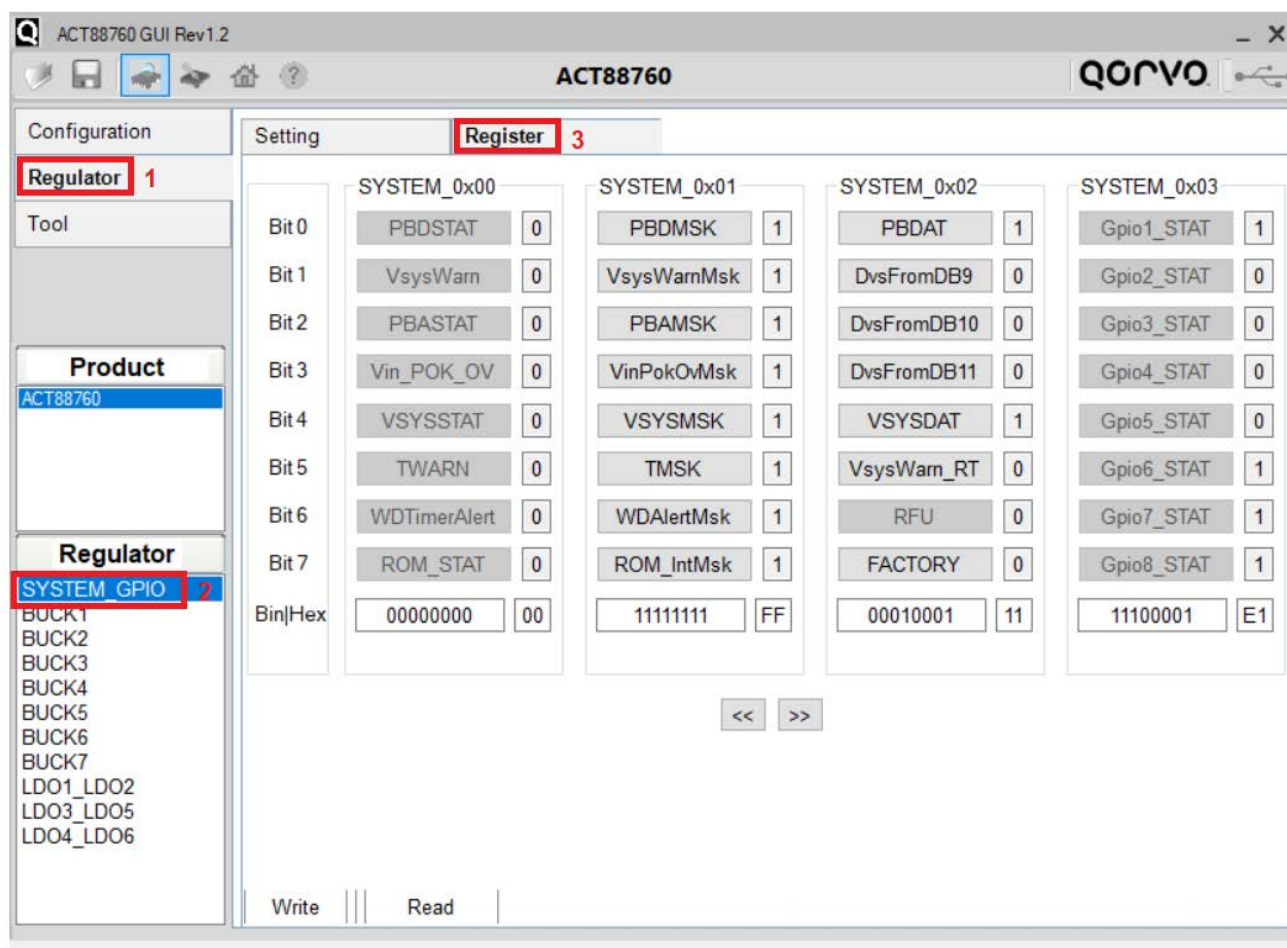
ACT88760 GUI Rev1.2

ACT88760

QORVO

Configuration
Regulator 1
Tool

Product
ACT88760

Regulator
SYSTEM_GPIO 2
BUCK1
BUCK2
BUCK3
BUCK4
BUCK5
BUCK6
BUCK7
LDO1_LDO2
LDO3_LDO5
LDO4_LDO6

Setting
Register 3

| | SYSTEM_0x00 | | SYSTEM_0x01 | | SYSTEM_0x02 | | SYSTEM_0x03 | |
|---|---|---|---|---|---|---|---|---|
| Bit 0 | PBDSTAT | 0 | PBDMSK | 1 | PBDAT | 1 | Gpio1_STAT | 1 |
| Bit 1 | VsysWarn | 0 | VsysWarnMsk | 1 | DvsFromDB9 | 0 | Gpio2_STAT | 0 |
| Bit 2 | PBASTAT | 0 | PBAMSK | 1 | DvsFromDB10 | 0 | Gpio3_STAT | 0 |
| Bit 3 | Vin_POK_OV | 0 | VinPokOvMsk | 1 | DvsFromDB11 | 0 | Gpio4_STAT | 0 |
| Bit 4 | VSYSSTAT | 0 | VSYSMSK | 1 | VSYSDAT | 1 | Gpio5_STAT | 0 |
| Bit 5 | TWARN | 0 | TMSK | 1 | VsysWarn_RT | 0 | Gpio6_STAT | 1 |
| Bit 6 | WDTimerAlert | 0 | WDAlertMsk | 1 | RFU | 0 | Gpio7_STAT | 1 |
| Bit 7 | ROM_STAT | 0 | ROM_IntMsk | 1 | FACTORY | 0 | Gpio8_STAT | 1 |
| Bin\|Hex | 00000000 | 00 | 11111111 | FF | 00010001 | 11 | 11100001 | E1 |

<< >>

Write Read